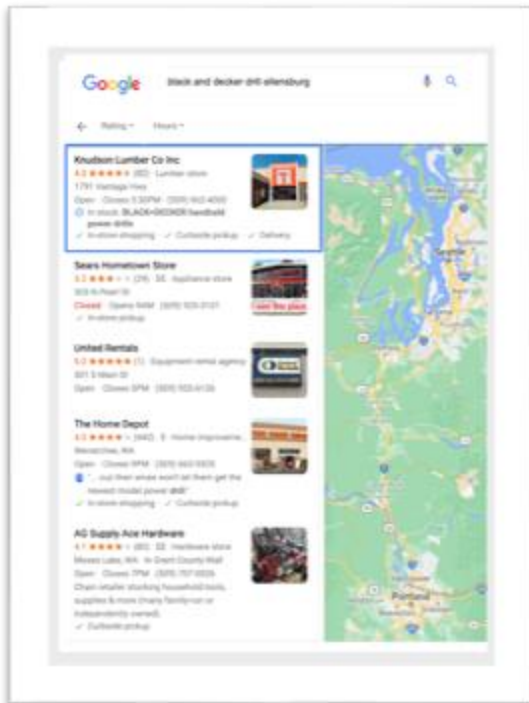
Google black and decker drill ellensburg

Rating Hours

Knudson Lumber Co Inc
4.3 ★★★★★ (80) · Lumber store
1791 Vantage Hwy
Open · Closes 5:30PM · (509) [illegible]
In stock: BLACK+DECKER handheld power drills
✓ In-store shopping ✓ Curbside pickup ✓ Delivery

Sears Hometown Store
3.3 ★★★★ (29) · $$ · Appliance store
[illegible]
Closed · Opens 9AM · (509) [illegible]
✓ In-store pickup

United Rentals
5.0 ★★★★★ (1) · Equipment rental agency
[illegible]
Open · Closes 5PM · (509) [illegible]

The Home Depot
4.3 ★★★★ (460) · $ · Home improvement...
Wenatchee, WA
Open · Closes 9PM · (509) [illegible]
"...out their areas won't let them get the newest model power drill"
✓ In-store shopping ✓ Curbside pickup

AG Supply Ace Hardware
4.7 ★★★★★ (80) · $$ · Hardware store
Moses Lake, WA · In Grant County Mall
Open · Closes 7PM · (509) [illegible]
Chain retailer stocking household tools, supplies & more (many family-run or independently owned).
✓ Curbside pickup

Seattle
Portland